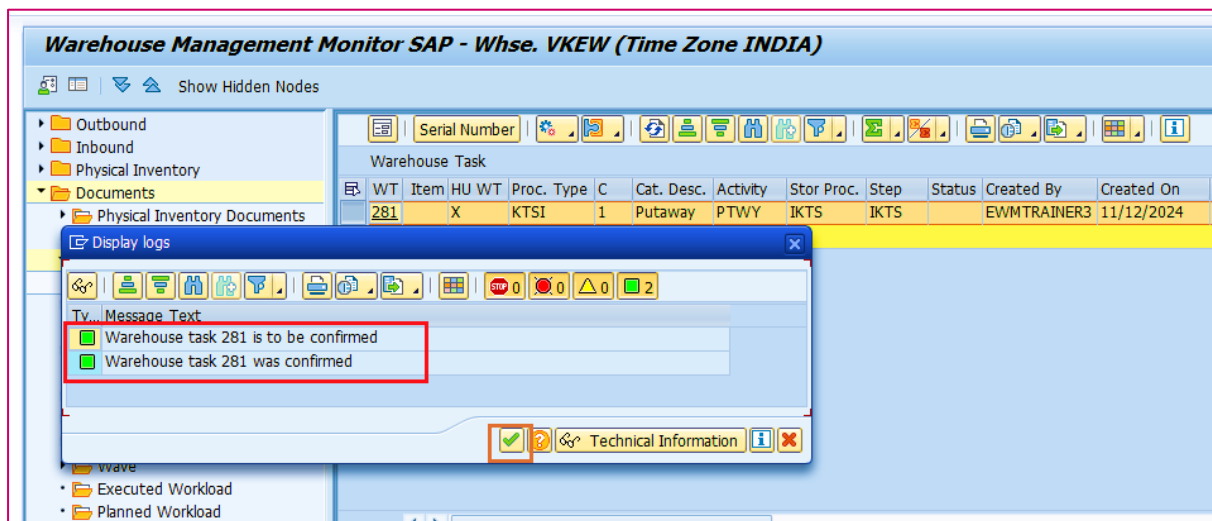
Warehouse Management Monitor SAP - Whse. VKEW (Time Zone INDIA)

Show Hidden Nodes

Outbound
Inbound
Physical Inventory
Documents
Physical Inventory Documents

Serial Number

Warehouse Task

| WT | Item | HU WT | Proc. Type | C | Cat. Desc. | Activity | Stor Proc. | Step | Status | Created By | Created On |
|---|---|---|---|---|---|---|---|---|---|---|---|
| 281 | | X | KTSI | 1 | Putaway | PTWY | IKTS | IKTS | | EWMTRAINER3 | 11/12/2024 |

Display logs

0 0 0 2

| Ty... | Message Text |
|---|---|
| | Warehouse task 281 is to be confirmed |
| | Warehouse task 281 was confirmed |

Technical Information

Wave
Executed Workload
Planned Workload